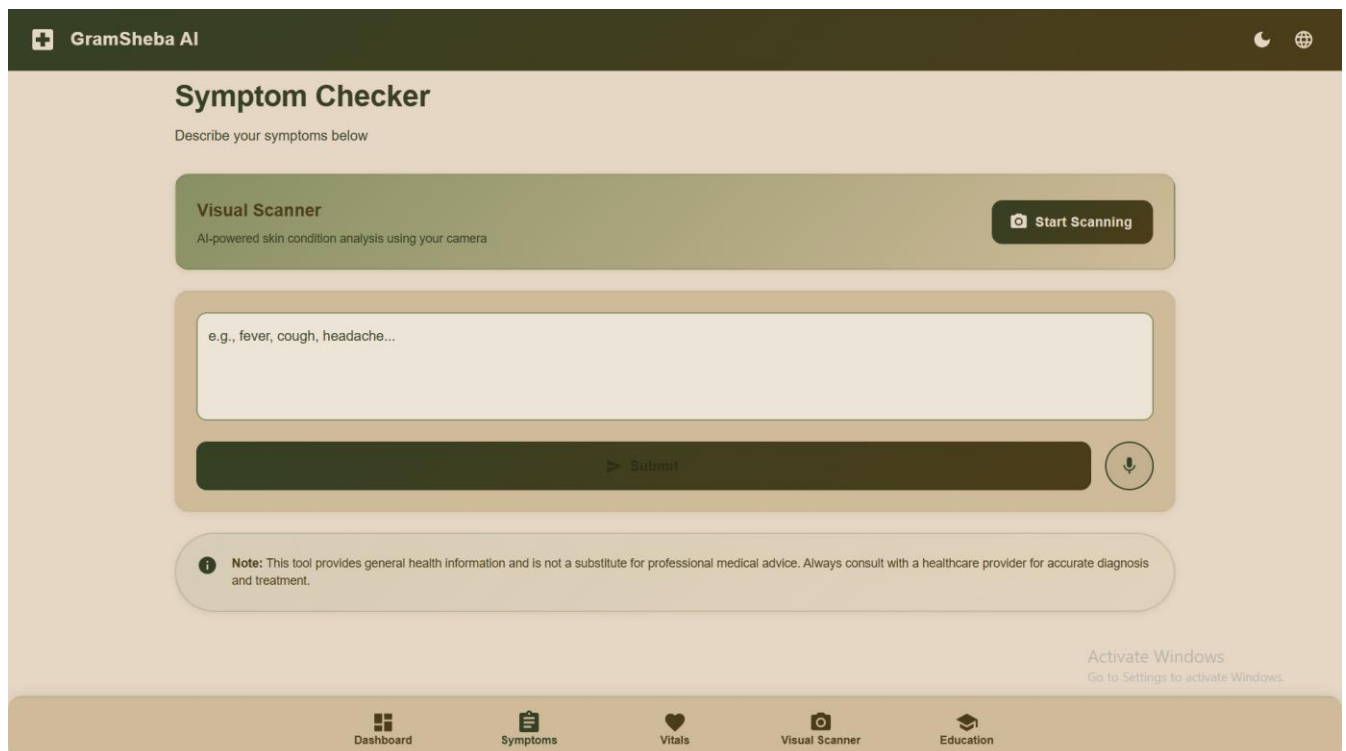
GramSheba AI

Symptom Checker

Describe your symptoms below

Visual Scanner

AI-powered skin condition analysis using your camera

Start Scanning

e.g., fever, cough, headache...

Submit

Note: This tool provides general health information and is not a substitute for professional medical advice. Always consult with a healthcare provider for accurate diagnosis and treatment.

Activate Windows
Go to Settings to activate Windows.

Dashboard Symptoms Vitals Visual Scanner Education